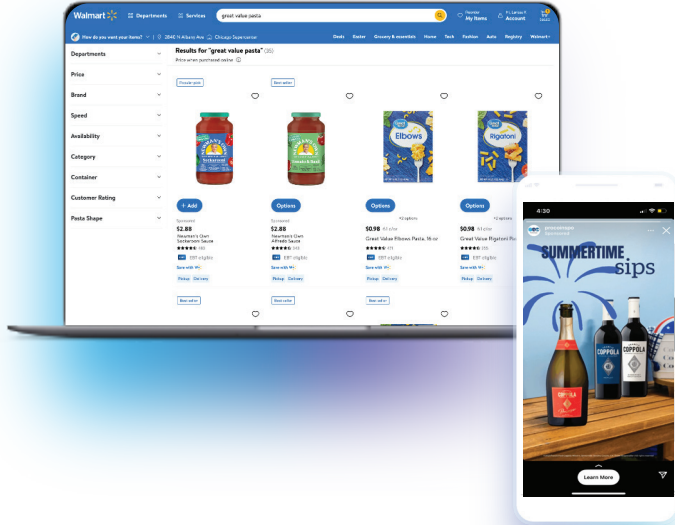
Walmart Departments Services great value pasta Reorder My Items Hi, Account

How do you want your items? 2846 N Albany Ave Chicago Supercenter Deals Easter Grocery & essentials Home Tech Fashion Auto Registry Walmart+

Departments
Price
Brand
Speed
Availability
Category
Container
Customer Rating
Pasta Shape

Results for "great value pasta" (35)
Price when purchased online

Popular pick
Best seller

+ Add
Sponsored
$2.88
Newman's Own Sockarooni Sauce
Pickup Delivery

Options
Sponsored
$2.88
Newman's Own Alfredo Sauce
Pickup Delivery

Elbows
Options
+2 options
$0.98
Great Value Elbows Pasta, 16 oz
Pickup Delivery

Rigatoni
Options
+2 options
$0.98
Great Value Rigatoni
Pickup Delivery

Best seller
Best seller
Best seller

4:30
Sponsored
SUMMERTIME sips
COPPOLA
COPPOLA
COPPOLA
Learn More